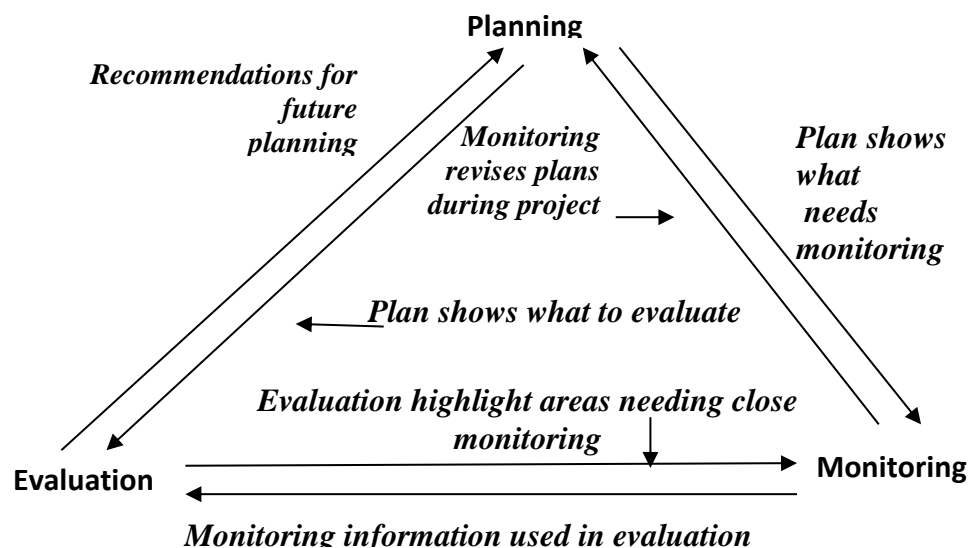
Planning

Recommendations for future planning

Monitoring revises plans during project

Plan shows what needs monitoring

Plan shows what to evaluate

Evaluation highlight areas needing close monitoring

Evaluation

Monitoring

Monitoring information used in evaluation